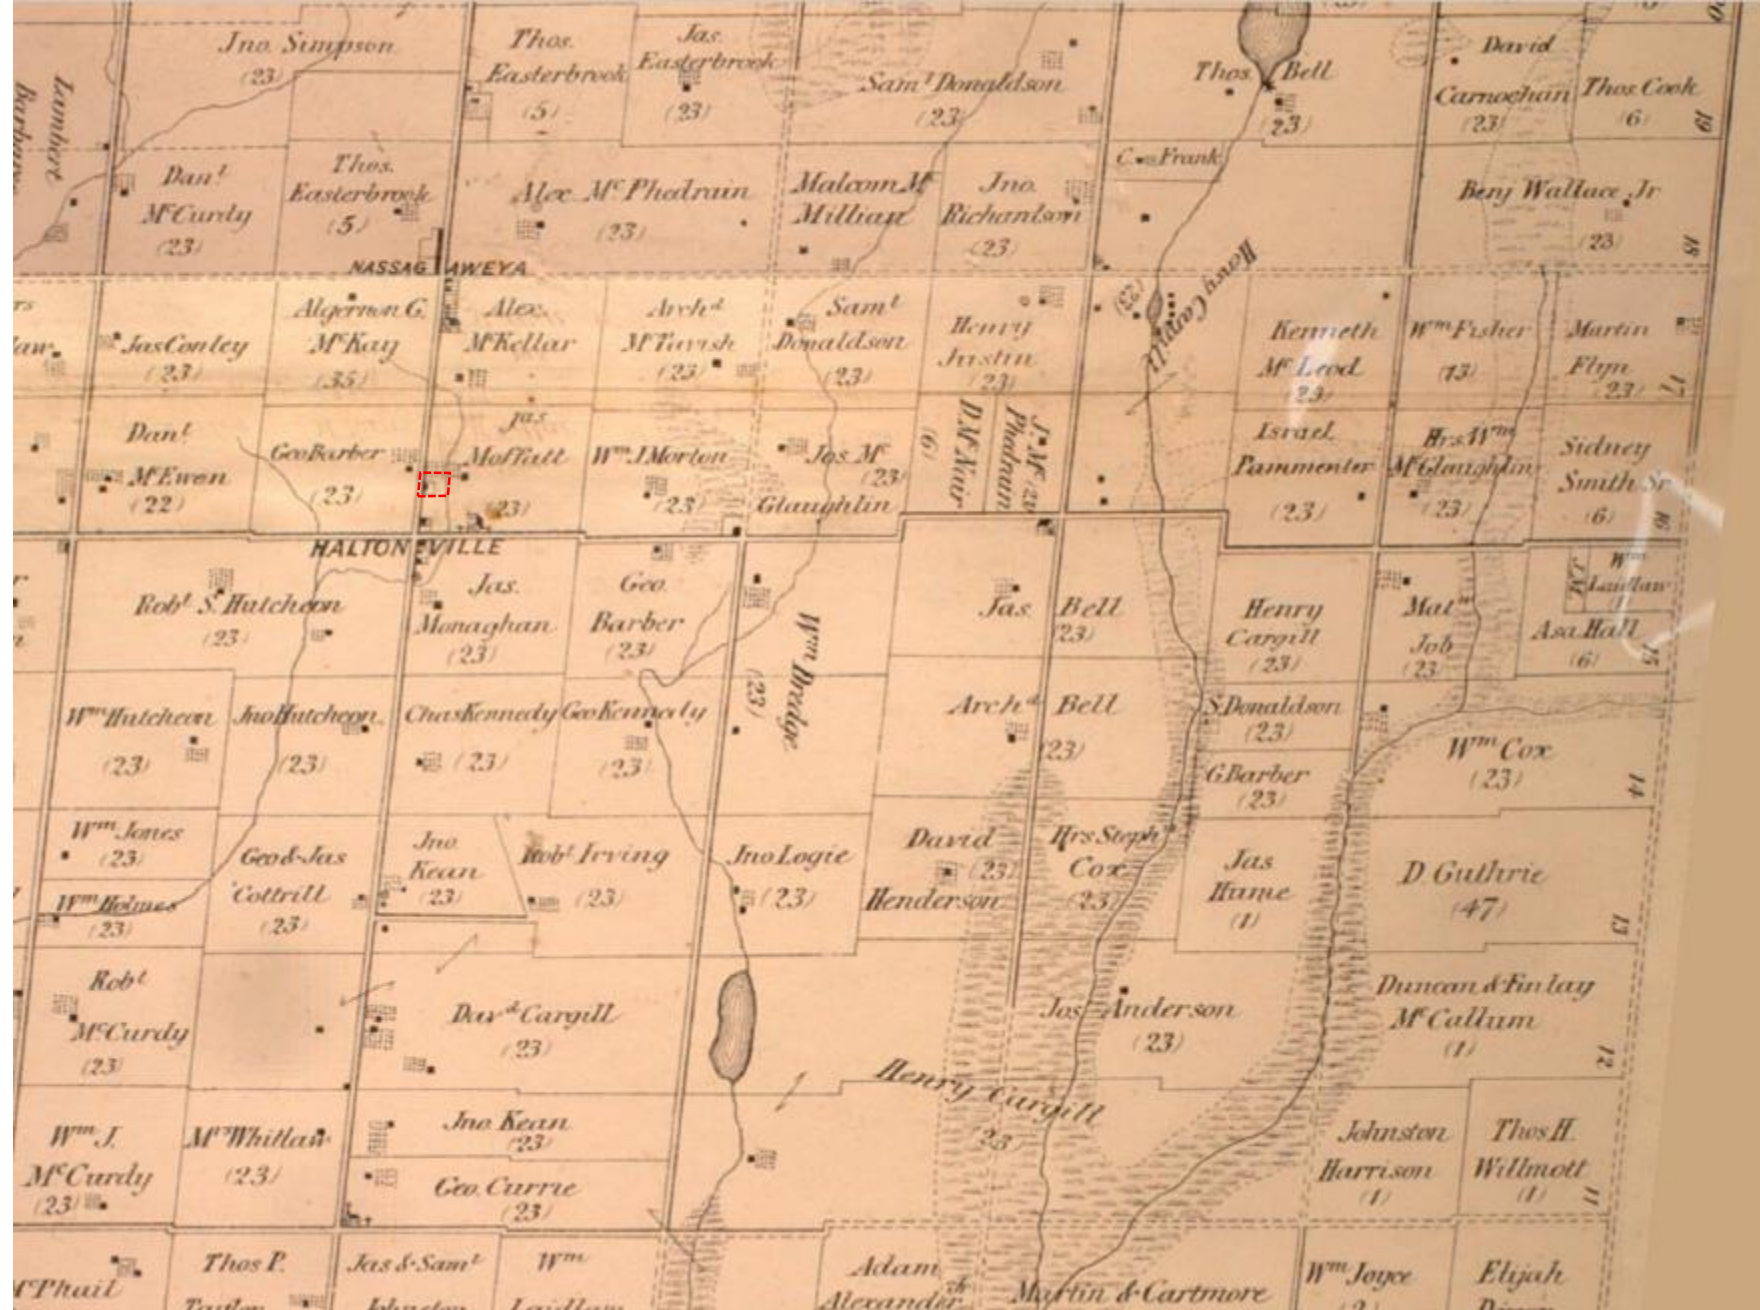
Jno. Simpson (23)
Lambert
Barbara
Thos. Easterbrook (5)
Jas. Easterbrook (23)
Sam$^l$ Donaldson (23)
Thos. Bell (23)
David Carnochan (23)
Thos Cook (6)
19
Dan$^l$ M$^c$Curdy (23)
Thos. Easterbrook (5)
Alex M$^c$Phedrain (23)
Malcom M$^c$ Milligan
Jno. Richardson (23)
C. Frank
Benj Wallace Jr (23)
18
NASSAGAWEYA
Henry Cargill
Algernon G. M$^c$Kay (35)
Jas Conley (23)
Alex. M$^c$Kellar
Arch$^d$ M$^c$Tavish (23)
Sam$^l$ Donaldson (23)
Henry Justin (23)
(23)
Kenneth M$^c$Leod (23)
W$^m$ Fisher (13)
Martin Flyn (23)
17
Dan$^l$ M$^c$Ewen (22)
Geo Barber (23)
Jas Moffatt (23)
W$^m$ J Morton (23)
Jas M$^c$ Glaughlin (23)
D. M$^c$Nair (6)
J. M$^c$ Phedrain
Israel Pammenter (23)
Hrs W$^m$ M$^c$Glaughlin (23)
Sidney Smith Sr (6)
16
HALTONVILLE
Rob$^t$ S. Hutcheon (23)
Jas. Monaghan (23)
Geo. Barber (23)
W$^m$ Dredge (23)
Jas. Bell (23)
Henry Cargill (23)
Mat$^w$ Job (23)
W$^m$ Laidlaw
Asa Hall (6)
15
W$^m$ Hutcheon (23)
Jno Hutcheon (23)
Chas Kennedy (23)
Geo Kennedy (23)
Arch$^d$ Bell (23)
S. Donaldson (23)
G. Barber (23)
W$^m$ Cox (23)
14
W$^m$ Jones (23)
W$^m$ Holmes (23)
Geo & Jas Cottrill (23)
Jno Kean (23)
Rob$^t$ Irving (23)
Jno Logie (23)
David Henderson (23)
Hrs Steph Cox (23)
Jas Hume (1)
D. Guthrie (47)
13
Rob$^t$ M$^c$Curdy (23)
Dav$^d$ Cargill (23)
Jas Anderson (23)
Duncan & Finlay M$^c$Callum (1)
12
Henry Cargill (23)
W$^m$ J. M$^c$Curdy (23)
M$^c$Whillan (23)
Jno Kean (23)
Geo. Currie (23)
Johnston Harrison (1)
Thos H. Willmott (1)
11
M$^c$Phail
Thos P. Taylor
Jas & Sam$^l$ Johnston
W$^m$ Laidlaw
Adam Alexander
Martin & Cartmore
W$^m$ Joyce
Elijah